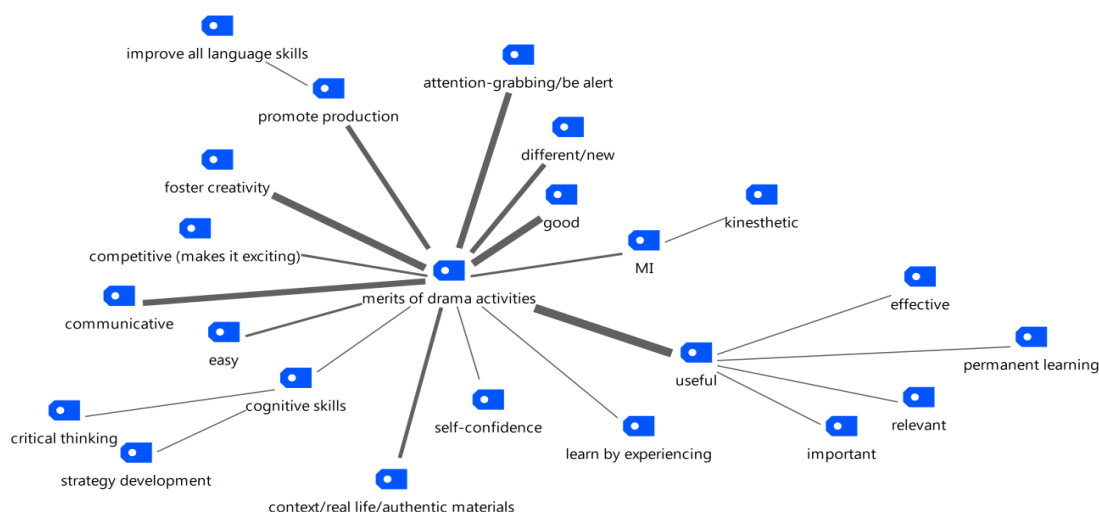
improve all language skills

promote production

attention-grabbing/be alert

different/new

foster creativity

good

kinesthetic

competitive (makes it exciting)

MI

merits of drama activities

effective

communicative

easy

useful

permanent learning

cognitive skills

critical thinking

self-confidence

relevant

strategy development

learn by experiencing

important

context/real life/authentic materials